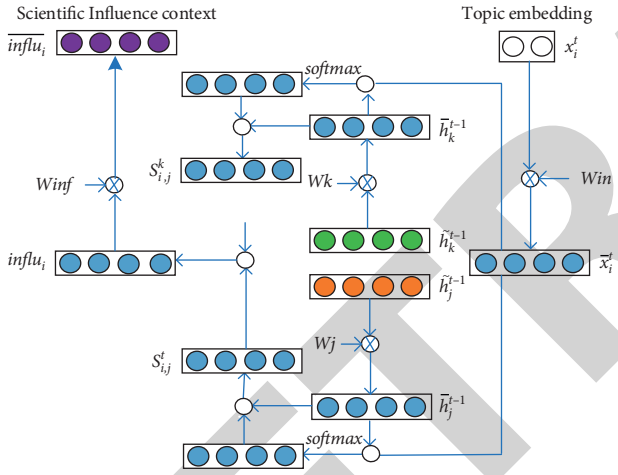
Scientific Influence context

Topic embedding

$\overline{influ_i}$

$x_i^t$

softmax

$\overline{h}_k^{t-1}$

$S_{i,j}^k$

$Wk$

$Winf$

$Win$

$influ_i$

$\tilde{h}_k^{t-1}$

$\overline{x}_i^t$

$\tilde{h}_j^{t-1}$

$Wj$

$S_{i,j}^t$

$\overline{h}_j^{t-1}$

softmax